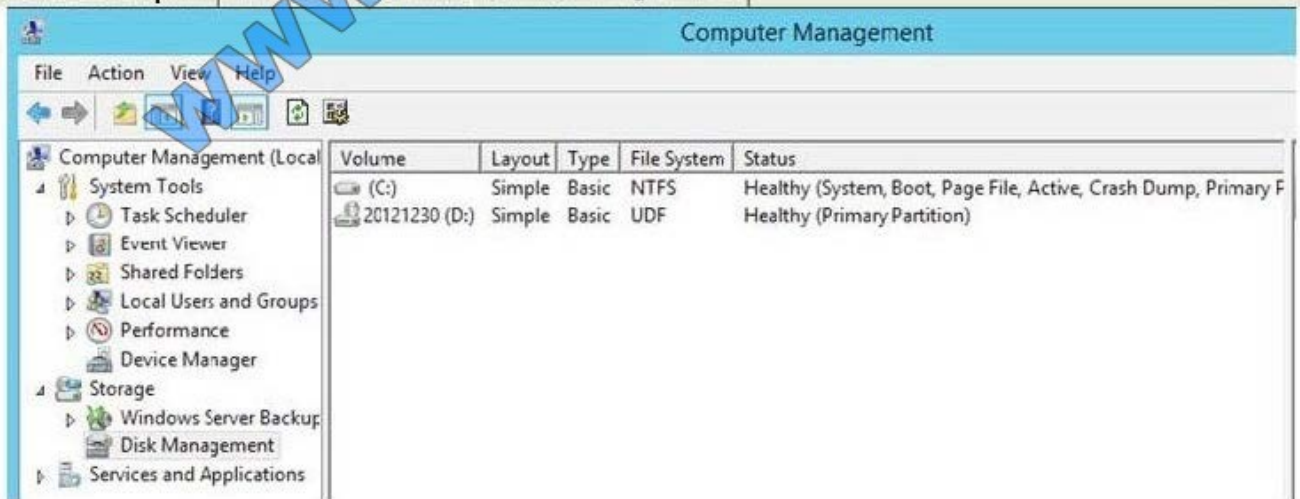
Computer Management

File Action View Help

Computer Management (Local
System Tools
Task Scheduler
Event Viewer
Shared Folders
Local Users and Groups
Performance
Device Manager
Storage
Windows Server Backup
Disk Management
Services and Applications

| Volume | Layout | Type | File System | Status |
|---|---|---|---|---|
| (C:) | Simple | Basic | NTFS | Healthy (System, Boot, Page File, Active, Crash Dump, Primary P |
| 20121230 (D:) | Simple | Basic | UDF | Healthy (Primary Partition) |